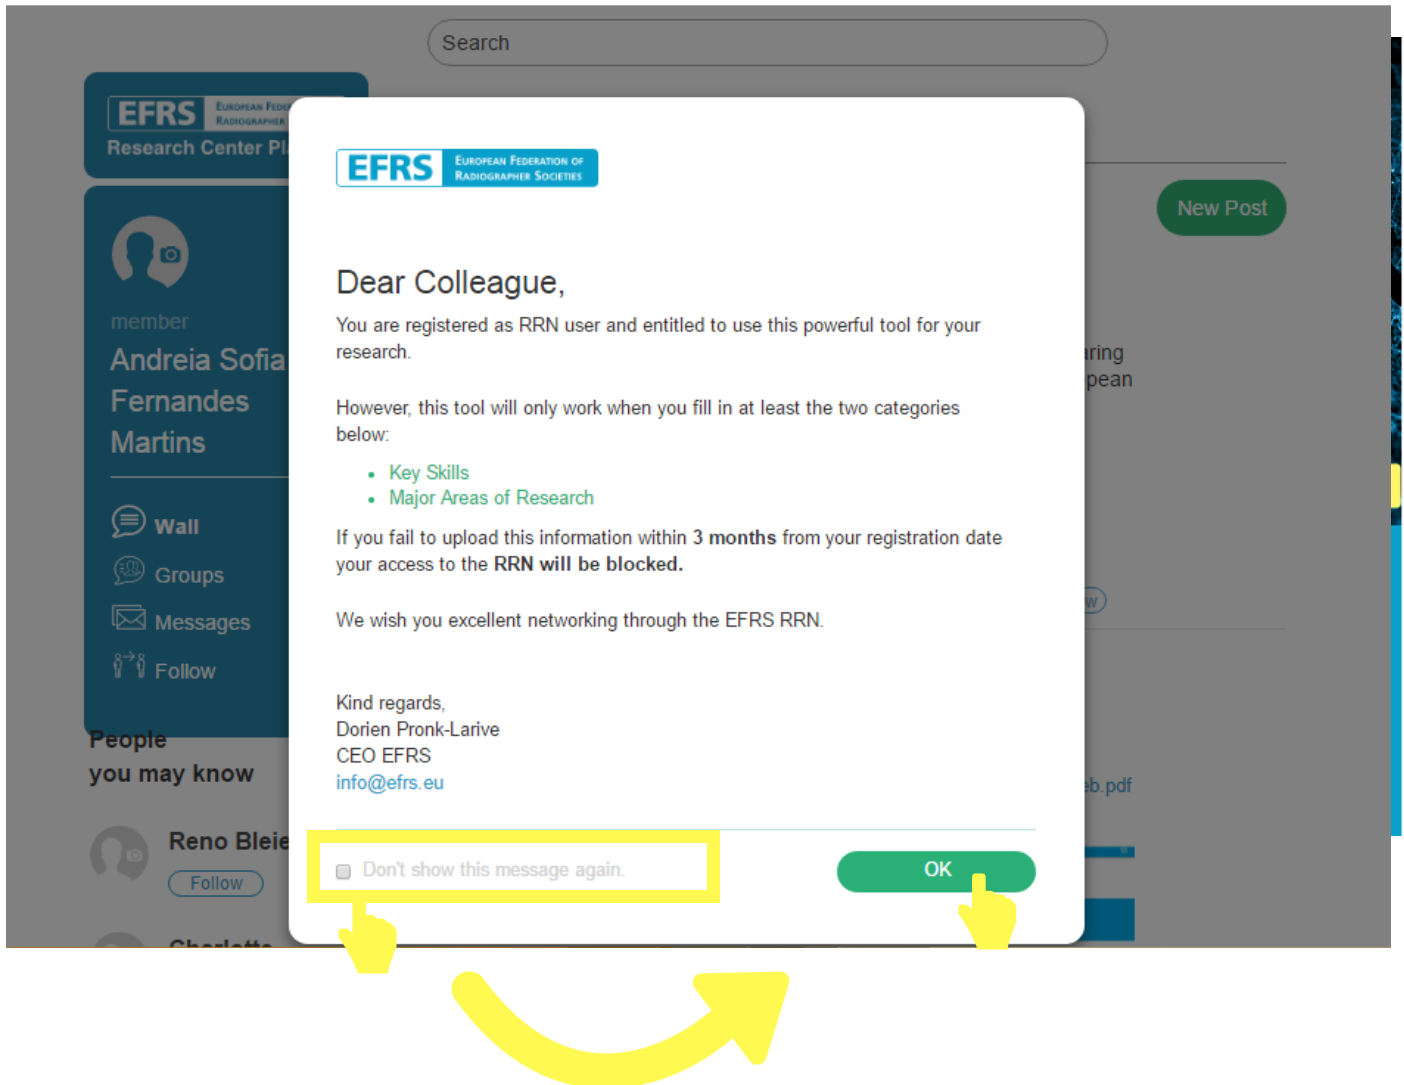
Search

EFRS European Fede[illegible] Radiographer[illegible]
Research Center Pl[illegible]

member
Andreia Sofia Fernandes Martins

Wall
Groups
Messages
Follow

People you may know

Reno Bleie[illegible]
Follow

Charlotte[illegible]

New Post

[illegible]aring
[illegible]pean

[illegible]w

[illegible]eb.pdf

EFRS European Federation of Radiographer Societies

Dear Colleague,

You are registered as RRN user and entitled to use this powerful tool for your research.

However, this tool will only work when you fill in at least the two categories below:

- Key Skills
- Major Areas of Research

If you fail to upload this information within **3 months** from your registration date your access to the **RRN will be blocked.**

We wish you excellent networking through the EFRS RRN.

Kind regards,
Dorien Pronk-Larive
CEO EFRS
info@efrs.eu

Don't show this message again.

OK